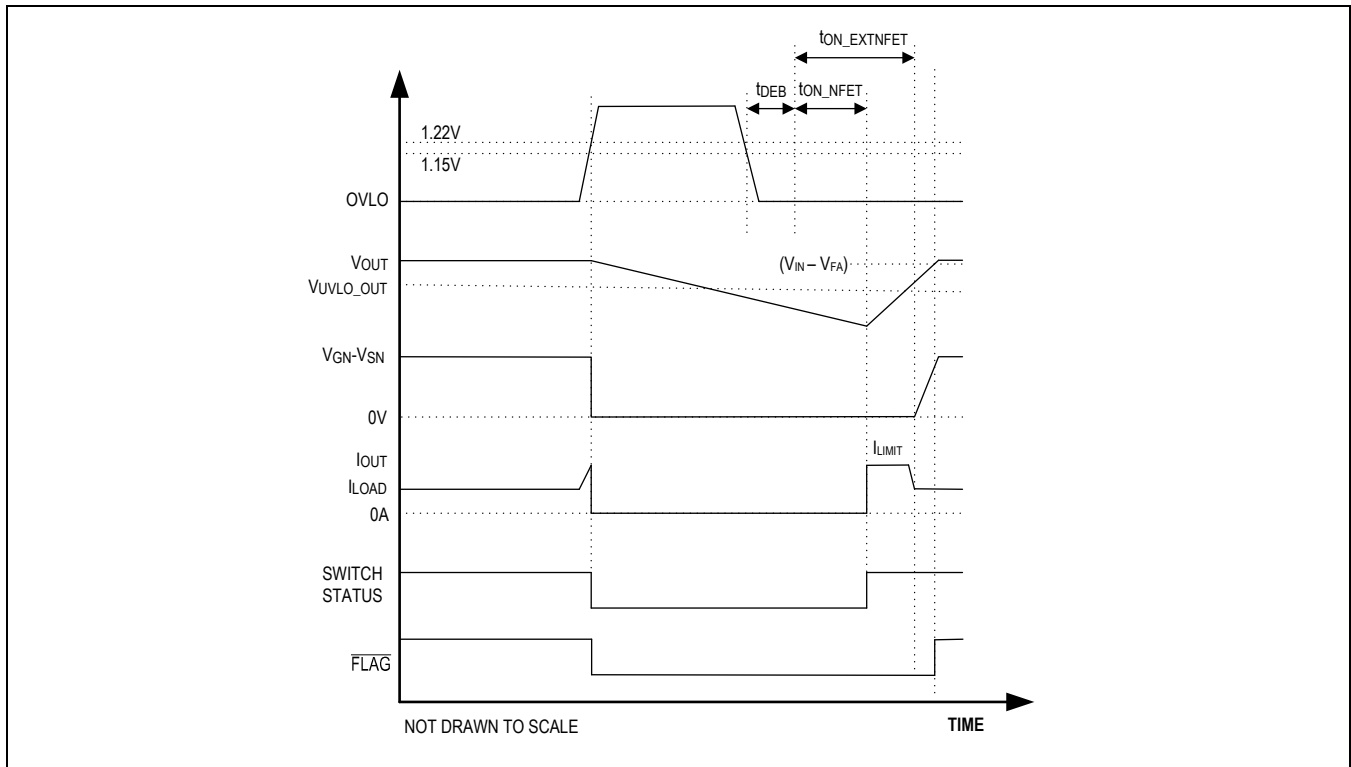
$t_{ON\_EXTNFET}$

$t_{DEB}$ $t_{ON\_NFET}$

1.22V

1.15V

OVLO

$V_{OUT}$

$V_{UVLO\_OUT}$

$(V_{IN} – V_{FA})$

$V_{GN}$-$V_{SN}$

0V

$I_{OUT}$

$I_{LIMIT}$

$I_{LOAD}$

0A

SWITCH STATUS

$\overline{FLAG}$

NOT DRAWN TO SCALE

TIME